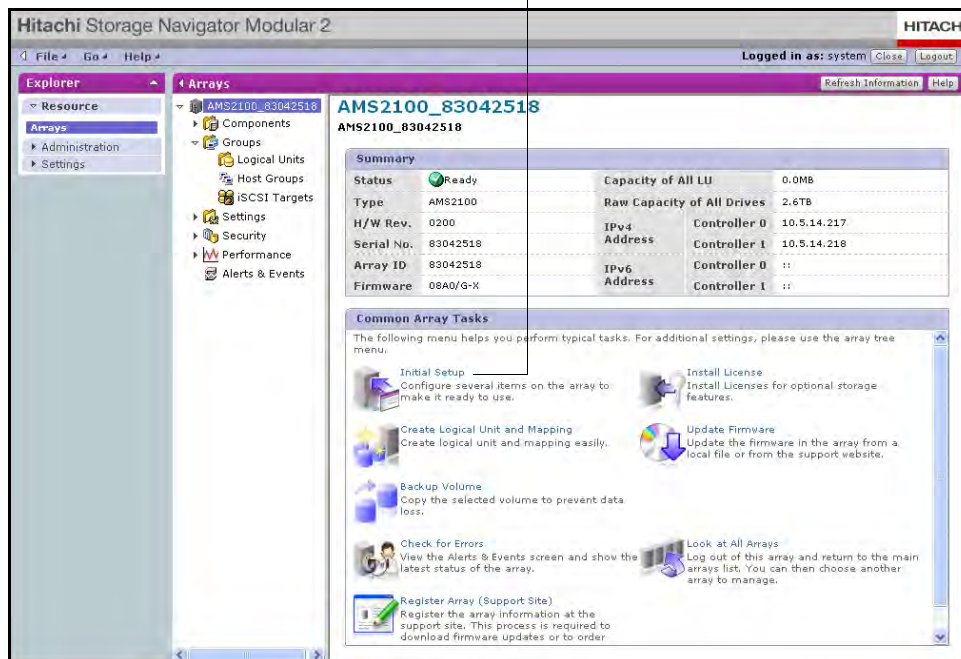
Hitachi Storage Navigator Modular 2

HITACH

File Go Help

Logged in as: system Close Logout

Explorer

Resource

Arrays

Administration

Settings

Arrays

Refresh Information Help

AMS2100_83042518

Components

Groups

Logical Units

Host Groups

iSCSI Targets

Settings

Security

Performance

Alerts & Events

AMS2100_83042518

AMS2100_83042518

Summary

| Status | Ready | Capacity of All LU | | 0.0MB |
|---|---|---|---|---|
| Type | AMS2100 | Raw Capacity of All Drives | | 2.6TB |
| H/W Rev. | 0200 | IPv4 Address | Controller 0 | 10.5.14.217 |
| Serial No. | 83042518 | | Controller 1 | 10.5.14.218 |
| Array ID | 83042518 | IPv6 Address | Controller 0 | :: |
| Firmware | 08A0/G-X | | Controller 1 | :: |

Common Array Tasks

The following menu helps you perform typical tasks. For additional settings, please use the array tree menu.

Initial Setup
Configure several items on the array to make it ready to use.

Install License
Install Licenses for optional storage features.

Create Logical Unit and Mapping
Create logical unit and mapping easily.

Update Firmware
Update the firmware in the array from a local file or from the support website.

Backup Volume
Copy the selected volume to prevent data loss.

Check for Errors
View the Alerts & Events screen and show the latest status of the array.

Look at All Arrays
Log out of this array and return to the main arrays list. You can then choose another array to manage.

Register Array (Support Site)
Register the array information at the support site. This process is required to download firmware updates or to order